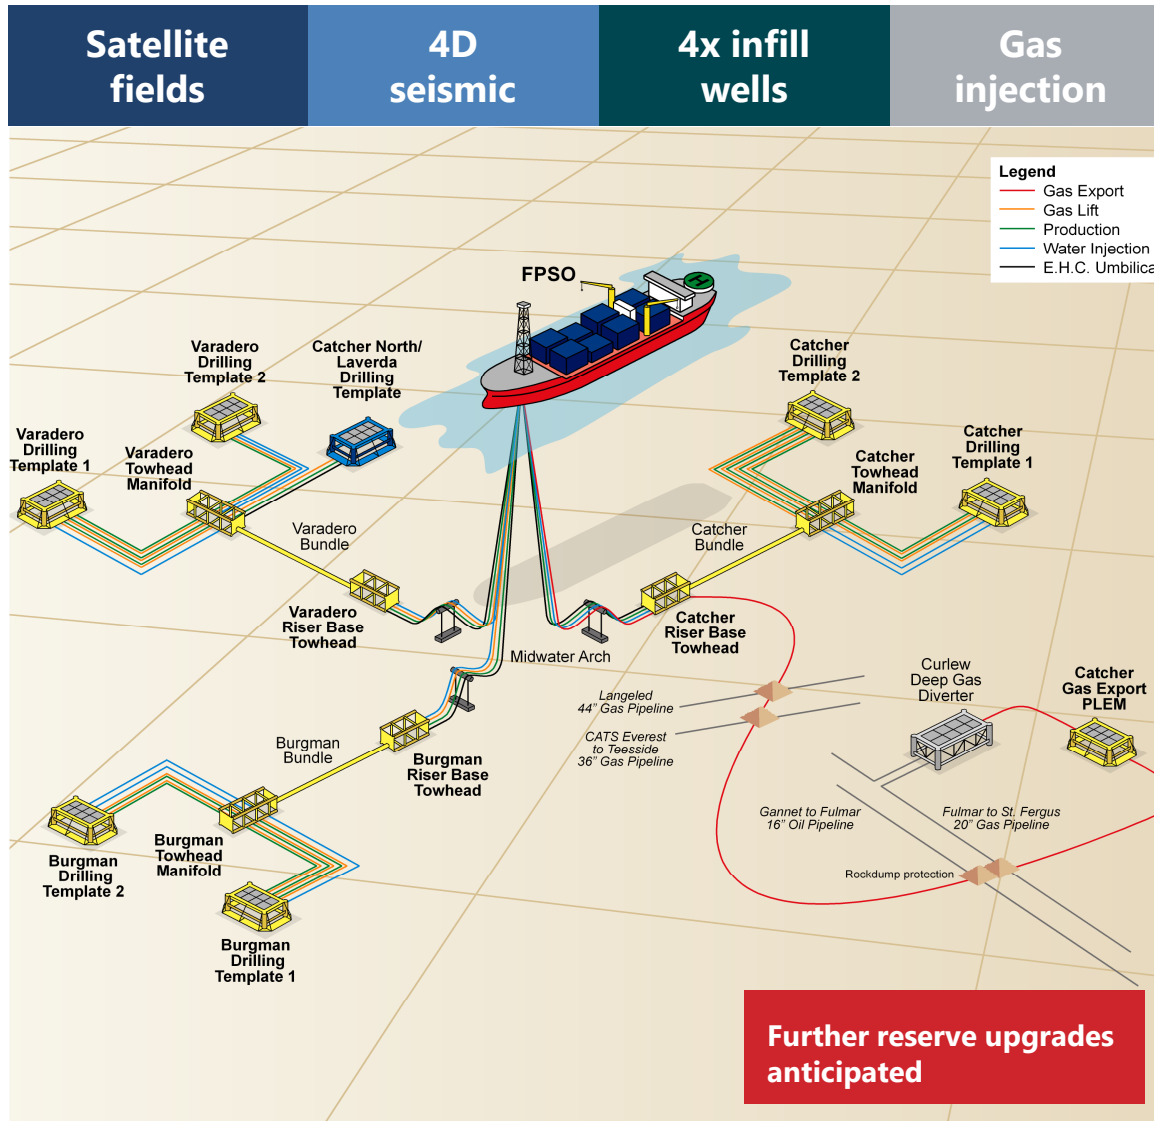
Satellite fields

4D seismic

4x infill wells

Gas injection

Legend
Gas Export
Gas Lift
Production
Water Injection
E.H.C. Umbilica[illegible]

FPSO

Varadero Drilling Template 2

Catcher North/ Laverda Drilling Template

Catcher Drilling Template 2

Varadero Drilling Template 1

Varadero Towhead Manifold

Catcher Towhead Manifold

Catcher Drilling Template 1

Varadero Bundle

Catcher Bundle

Varadero Riser Base Towhead

Catcher Riser Base Towhead

Midwater Arch

Curlew Deep Gas Diverter

Catcher Gas Export PLEM

Langeled 44" Gas Pipeline

CATS Everest to Teesside 36" Gas Pipeline

Burgman Bundle

Burgman Riser Base Towhead

Gannet to Fulmar 16" Oil Pipeline

Fulmar to St. Fergus 20" Gas Pipeline

Burgman Towhead Manifold

Burgman Drilling Template 2

Rockdump protection

Burgman Drilling Template 1

Further reserve upgrades anticipated